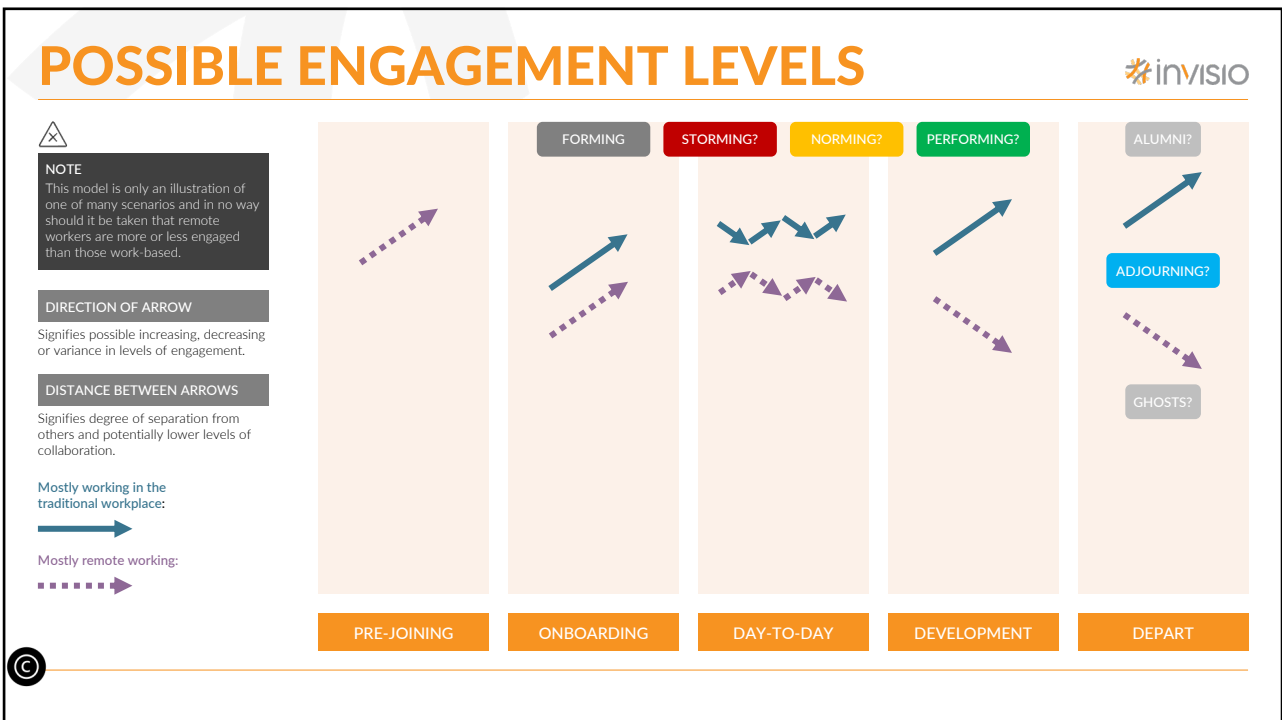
POSSIBLE ENGAGEMENT LEVELS

invisio

NOTE
This model is only an illustration of one of many scenarios and in no way should it be taken that remote workers are more or less engaged than those work-based.

DIRECTION OF ARROW
Signifies possible increasing, decreasing or variance in levels of engagement.

DISTANCE BETWEEN ARROWS
Signifies degree of separation from others and potentially lower levels of collaboration.

Mostly working in the traditional workplace:

Mostly remote working:

FORMING
STORMING?
NORMING?
PERFORMING?
ALUMNI?
ADJOURNING?
GHOSTS?

PRE-JOINING
ONBOARDING
DAY-TO-DAY
DEVELOPMENT
DEPART

©